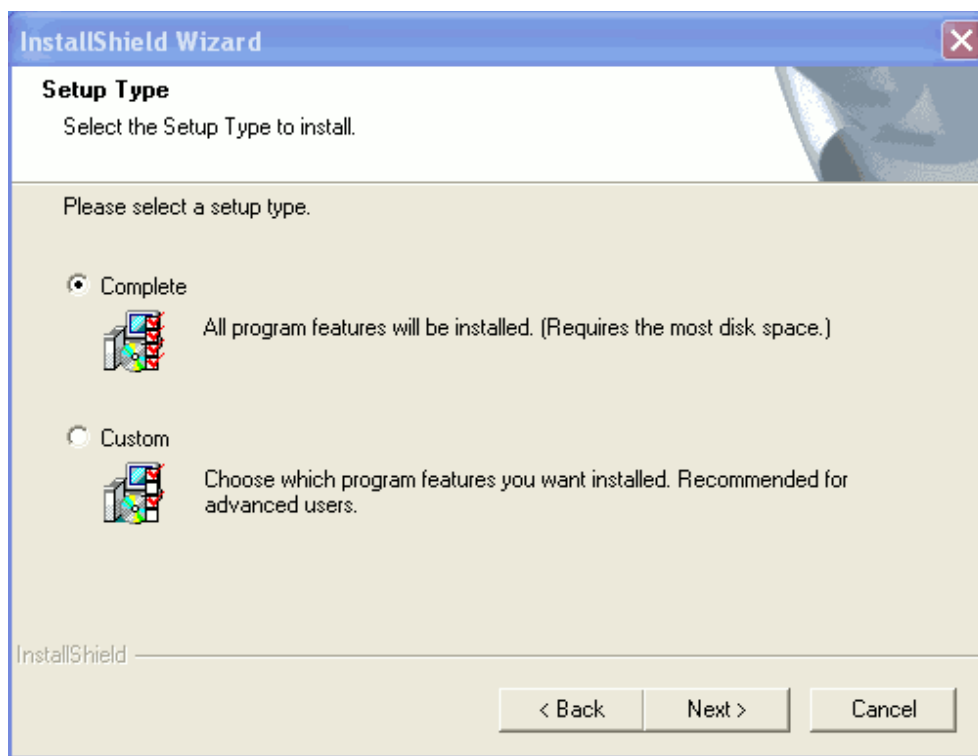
InstallShield Wizard

Setup Type

Select the Setup Type to install.

Please select a setup type.

Complete

All program features will be installed. (Requires the most disk space.)

Custom

Choose which program features you want installed. Recommended for advanced users.

InstallShield

< Back

Next >

Cancel